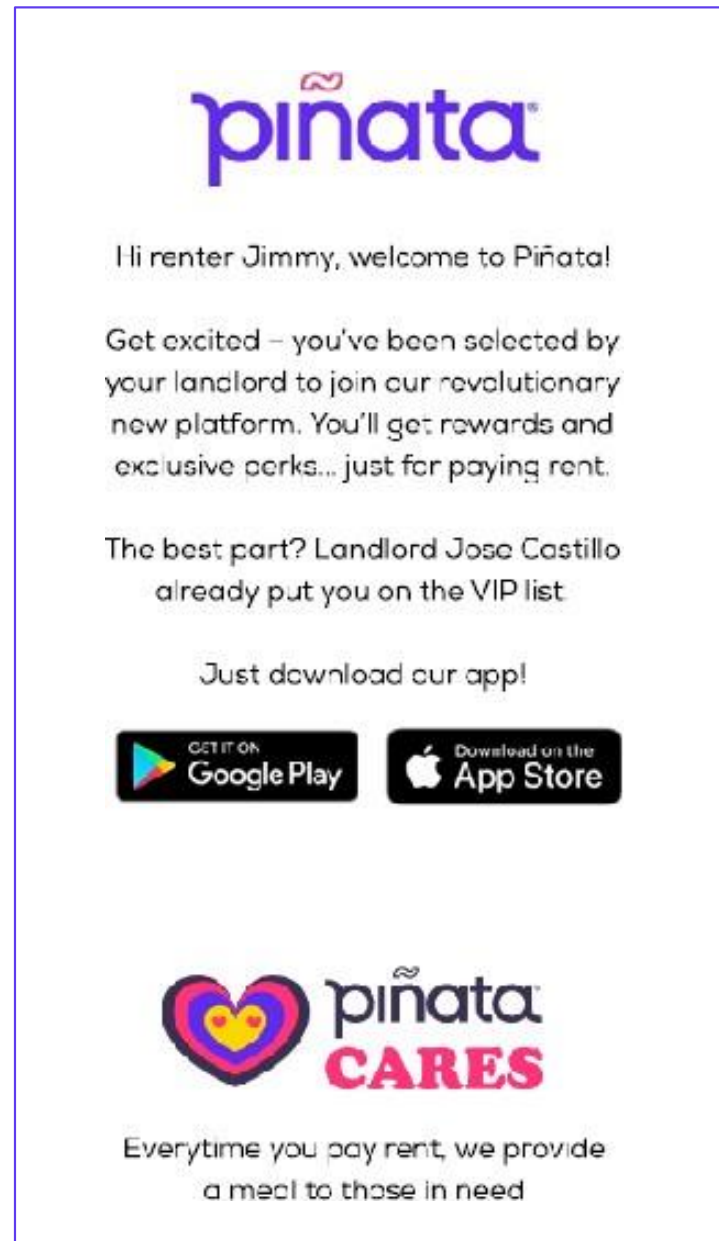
piñata

Hi renter Jimmy, welcome to Piñata!

Get excited – you've been selected by your landlord to join our revolutionary new platform. You'll get rewards and exclusive perks... just for paying rent.

The best part? Landlord Jose Castillo already put you on the VIP list.

Just download our app!

GET IT ON Google Play

Download on the App Store

piñata CARES

Everytime you pay rent, we provide a meal to those in need